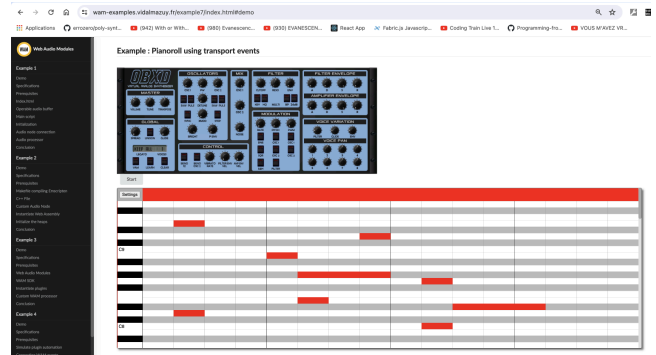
wam-examples.vidalmazuy.fr/example7/index.html#demo

Applications | errozero/poly-synt... | (942) Wish or With... | (980) Evanescenc... | (930) EVANESCEN... | React App | Fabric.js Javascrip... | Coding Train Live 1... | Programming-fro... | VOUS M'AVEZ VR...

Web Audio Modules

Example 1
Demo
Specifications
Prerequisites
Instruction
Operate audio buffer
Main script
Initialization
Audio node connection
Audio processor
Conclusion

Example 2
Demo
Specifications
Prerequisites
Makefile compiling Emscripten
C++ file
Custom Audio Node
Instantiate Web Assembly
Initialize the keys
Conclusion

Example 3
Demo
Specifications
Prerequisites
Web Audio Modules
WAM SDK
Instantiate plugins
Custom WAM processor
Conclusion

Example 4
Demo
Specifications
Prerequisites

Example : Pianoroll using transport events

OBXD
VIRTUAL ANALOG SYNTHESIZER
OSCILLATORS
MIX
FILTER
FILTER ENVELOPE
MASTER
AMPLIFIER ENVELOPE
GLOBAL
MODULATION
VOICE VARIATION
CONTROL
VOICE PAN

Start

Settings

C6

C5

C4